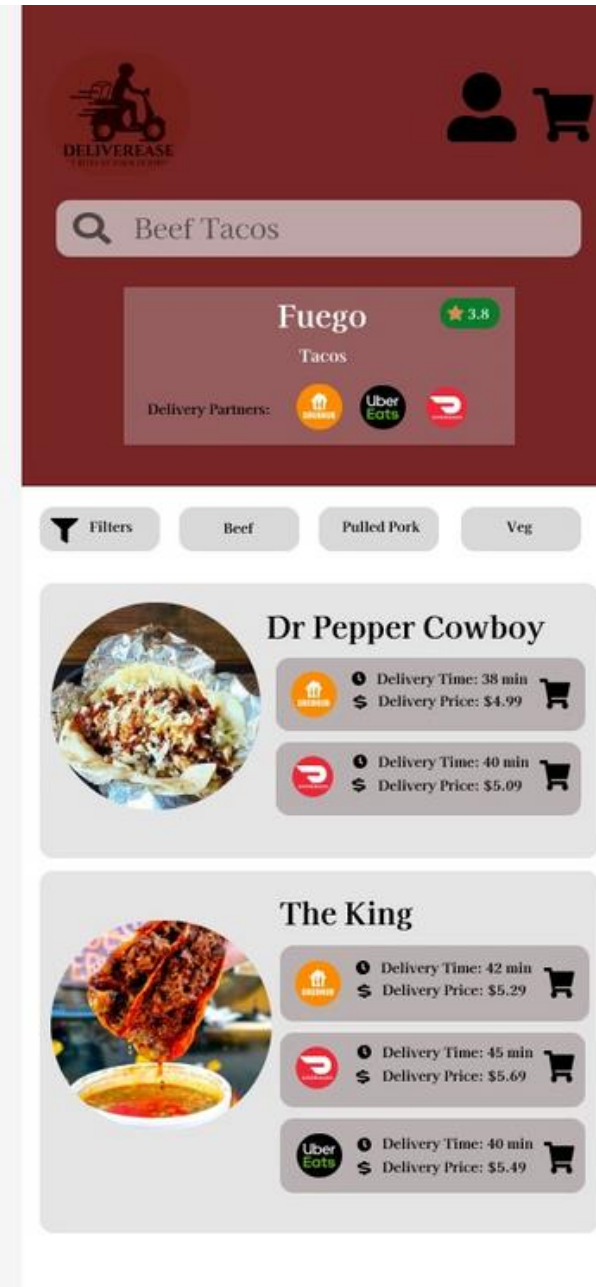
DELIVEREASE
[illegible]

Beef Tacos

Fuego
3.8
Tacos
Delivery Partners: GRUBHUB Uber Eats DOORDASH

Filters
Beef
Pulled Pork
Veg

Dr Pepper Cowboy
GRUBHUB
Delivery Time: 38 min
Delivery Price: $4.99
DOORDASH
Delivery Time: 40 min
Delivery Price: $5.09

The King
GRUBHUB
Delivery Time: 42 min
Delivery Price: $5.29
DOORDASH
Delivery Time: 45 min
Delivery Price: $5.69
Uber Eats
Delivery Time: 40 min
Delivery Price: $5.49